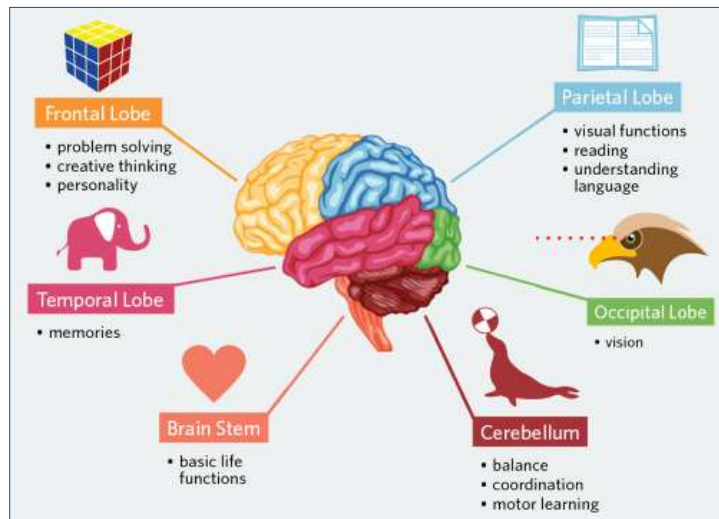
Frontal Lobe
• problem solving
• creative thinking
• personality

Parietal Lobe
• visual functions
• reading
• understanding language

Temporal Lobe
• memories

Occipital Lobe
• vision

Brain Stem
• basic life functions

Cerebellum
• balance
• coordination
• motor learning